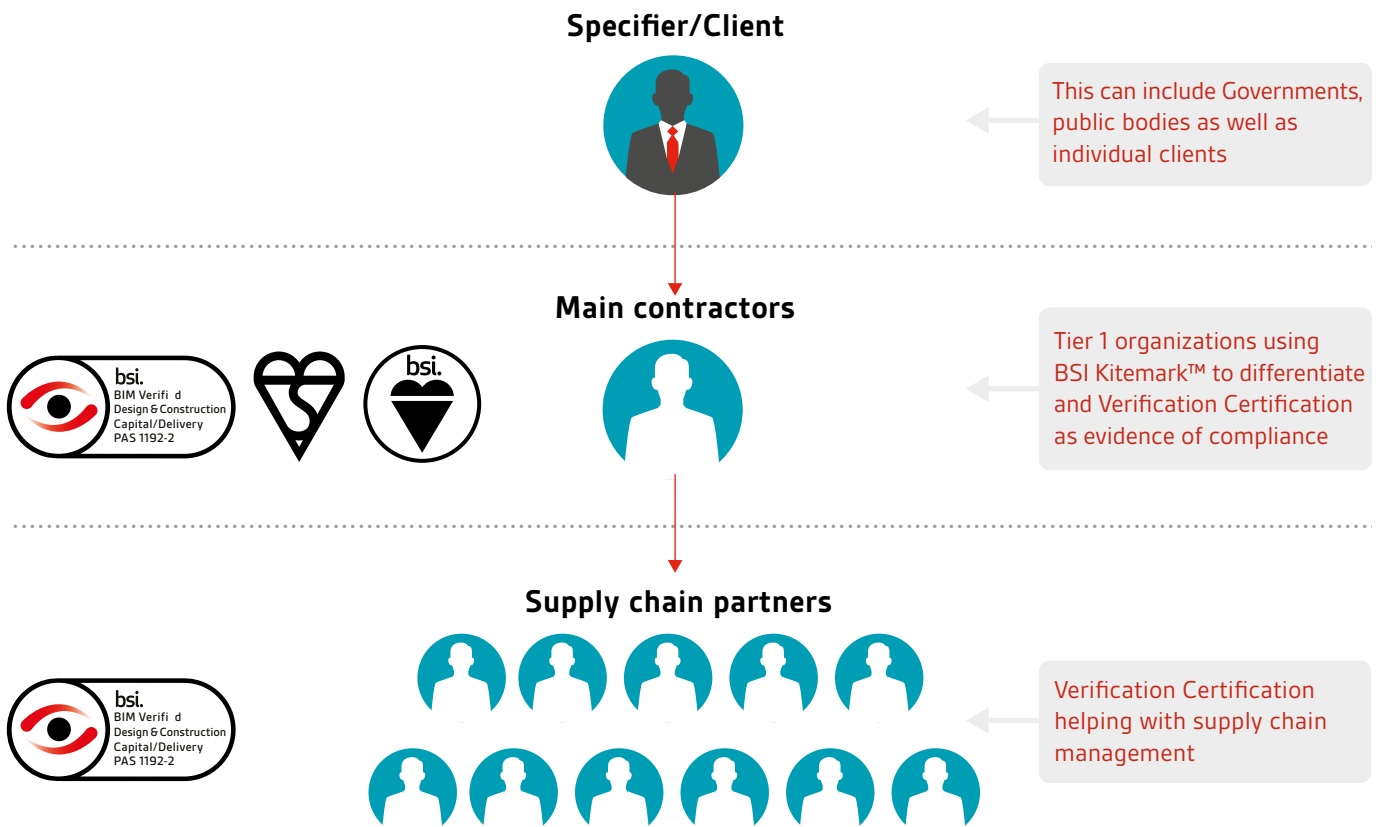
Specifier/Client

This can include Governments, public bodies as well as individual clients

Main contractors

bsi.
BIM Verifi d
Design & Construction
Capital/Delivery
PAS 1192-2

bsi.

Tier 1 organizations using BSI Kitemark™ to differentiate and Verification Certification as evidence of compliance

Supply chain partners

bsi.
BIM Verifi d
Design & Construction
Capital/Delivery
PAS 1192-2

Verification Certification helping with supply chain management